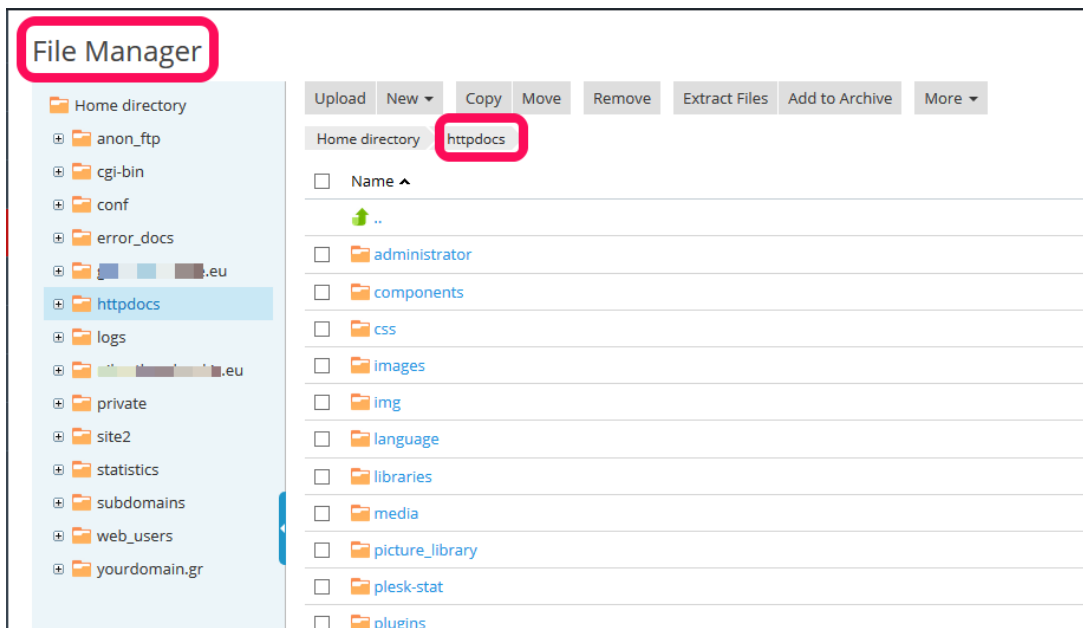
File Manager

Home directory
anon_ftp
cgi-bin
conf
error_docs
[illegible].eu
httpdocs
logs
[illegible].eu
private
site2
statistics
subdomains
web_users
yourdomain.gr

Upload New Copy Move Remove Extract Files Add to Archive More

Home directory httpdocs

Name

..
administrator
components
css
images
img
language
libraries
media
picture_library
plesk-stat
plugins